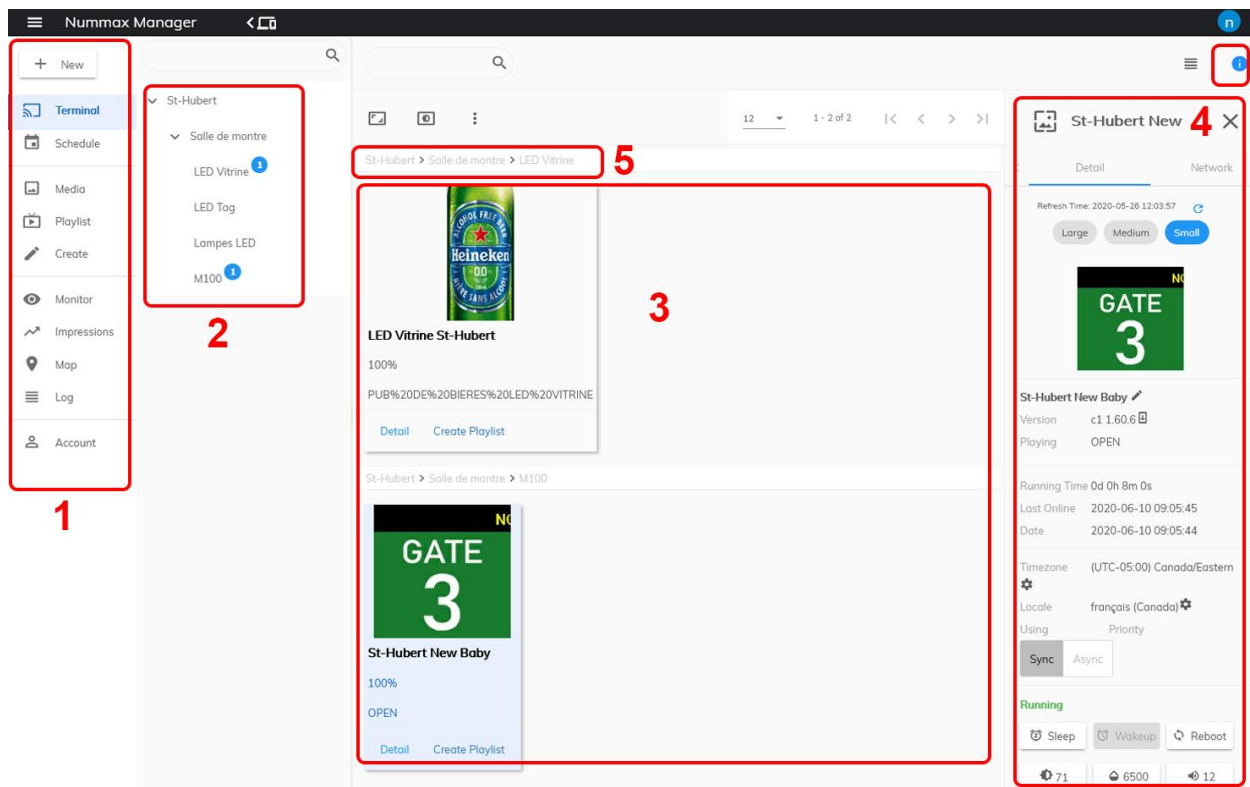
Nummax Manager

n

+ New

Terminal
Schedule
Media
Playlist
Create
Monitor
Impressions
Map
Log
Account

1

St-Hubert
Salle de montre
LED Vitrine 1
LED Tag
Lampes LED
M100 1

2

12
1 - 2 of 2

St-Hubert > Salle de montre > LED Vitrine

5

ALCOOL FREE BEER
Heineken
00
BIÈRE SANS ALCOOL

LED Vitrine St-Hubert
100%
PUB%20DE%20BIERES%20LED%20VITRINE
Detail
Create Playlist

3

St-Hubert > Salle de montre > M100

NO
GATE
3

St-Hubert New Baby
100%
OPEN
Detail
Create Playlist

St-Hubert New

4

Detail
Network

Refresh Time: 2020-05-26 12:03:57
Large
Medium
Small

NO
GATE
3

St-Hubert New Baby
Version c1 1.60.6
Playing OPEN

Running Time 0d 0h 8m 0s
Last Online 2020-06-10 09:05:45
Date 2020-06-10 09:05:44

Timezone (UTC-05:00) Canada/Eastern
Locale français (Canada)
Using Priority
Sync Async

Running
Sleep
Wakeup
Reboot
71
6500
12